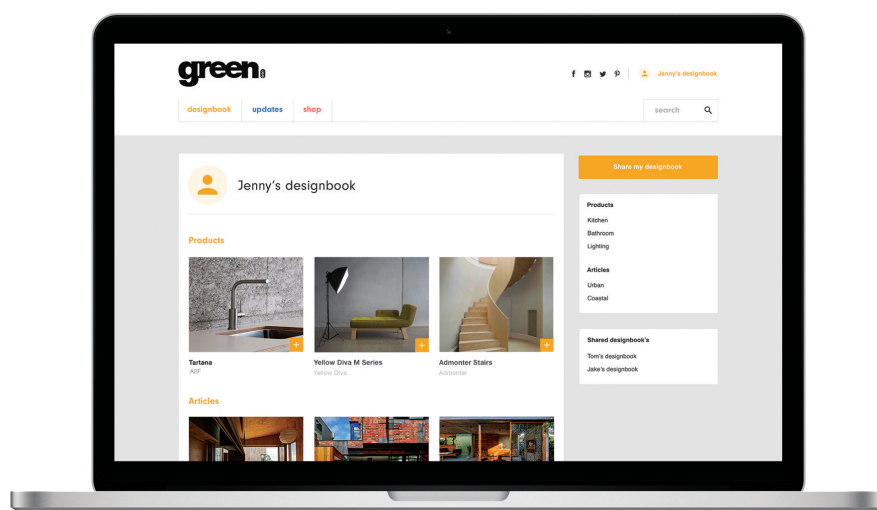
green

Jenny's designbook

designbook updates shop

search

Jenny's designbook

Products

+
Tartana
A2F

+
Yellow Diva M Series
Yellow Diva

+
Admonter Stairs
Admonter

Articles

Share my designbook

Products
Kitchen
Bathroom
Lighting

Articles
Urban
Coastal

Shared designbook's
Tom's designbook
Jake's designbook